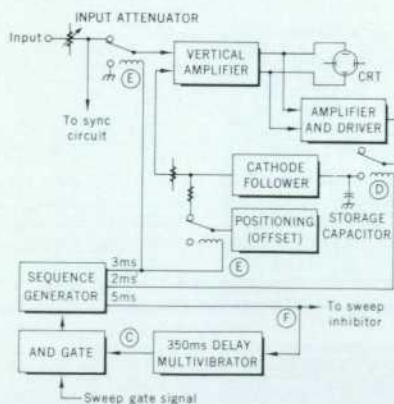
INPUT ATTENUATOR
Input
E
To sync circuit
VERTICAL AMPLIFIER
CRT
AMPLIFIER AND DRIVER
CATHODE FOLLOWER
D
STORAGE CAPACITOR
POSITIONING (OFFSET)
E
3ms
2ms
5ms
SEQUENCE GENERATOR
F
To sweep inhibitor
AND GATE
C
350ms DELAY MULTIVIBRATOR
Sweep gate signal